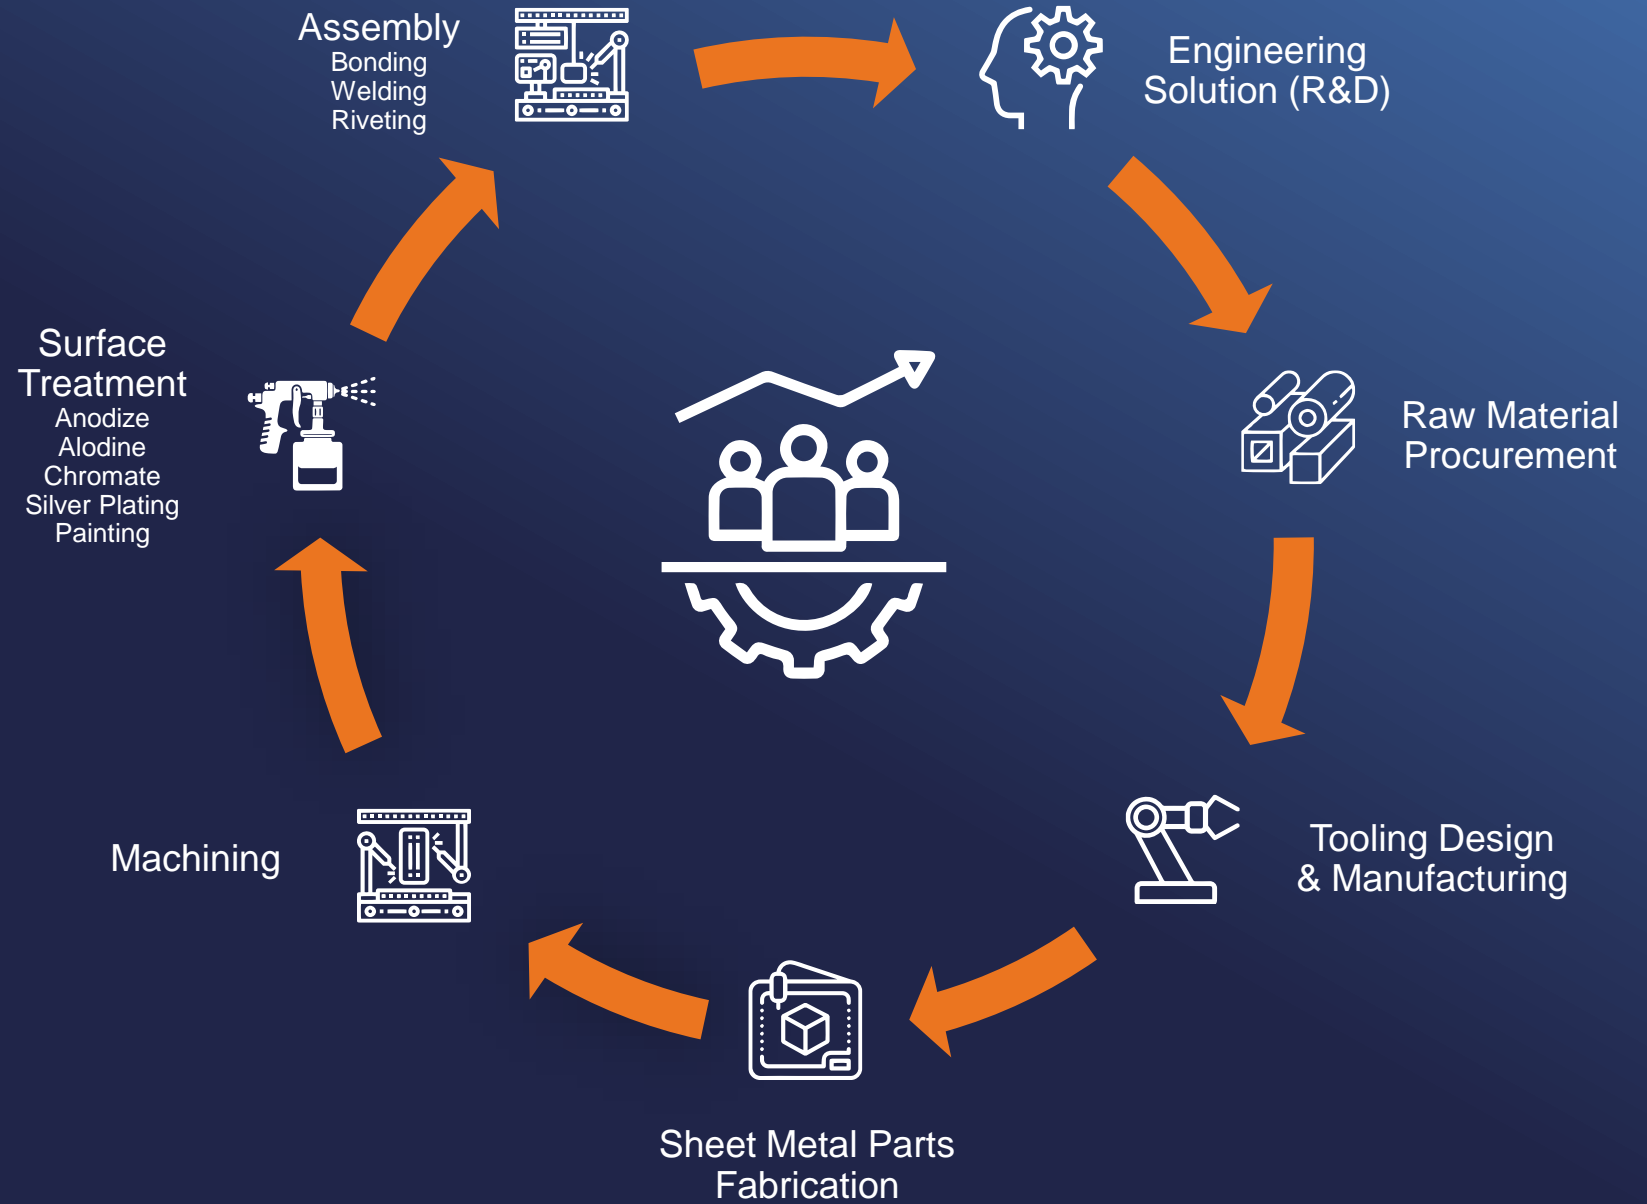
Assembly
Bonding
Welding
Riveting

Engineering Solution (R&D)

Raw Material Procurement

Tooling Design & Manufacturing

Sheet Metal Parts Fabrication

Machining

Surface Treatment
Anodize
Alodine
Chromate
Silver Plating
Painting